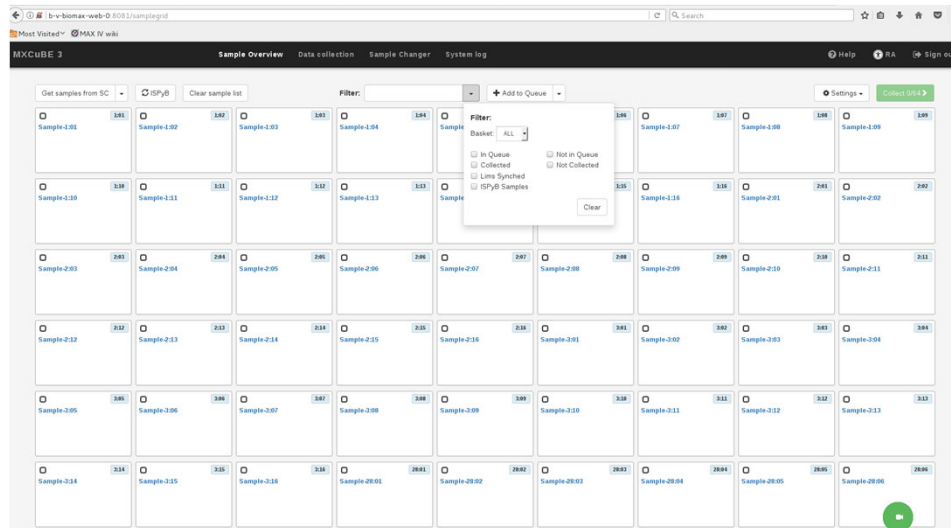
b-v-biomax-web-0:8081/samplegrid

Search

Most Visited MAX IV wiki

MXCuBE 3

Sample Overview Data collection Sample Changer System log

Help RA Sign out

Get samples from SC ISPyB Clear sample list

Filter:

Add to Queue

Settings

Collect 0/64

Filter:

Basket: ALL

In Queue
Not in Queue
Collected
Not Collected
Lims Synched
ISPyB Samples

Clear

1:01 Sample-1:01
1:02 Sample-1:02
1:03 Sample-1:03
1:04 Sample-1:04
Sample
1:06
1:07 Sample-1:07
1:08 Sample-1:08
1:09 Sample-1:09

1:10 Sample-1:10
1:11 Sample-1:11
1:12 Sample-1:12
1:13 Sample-1:13
Sample
1:15
1:16 Sample-1:16
2:01 Sample-2:01
2:02 Sample-2:02

2:03 Sample-2:03
2:04 Sample-2:04
2:05 Sample-2:05
2:06 Sample-2:06
2:07 Sample-2:07
2:08 Sample-2:08
2:09 Sample-2:09
2:10 Sample-2:10
2:11 Sample-2:11

2:12 Sample-2:12
2:13 Sample-2:13
2:14 Sample-2:14
2:15 Sample-2:15
2:16 Sample-2:16
3:01 Sample-3:01
3:02 Sample-3:02
3:03 Sample-3:03
3:04 Sample-3:04

3:05 Sample-3:05
3:06 Sample-3:06
3:07 Sample-3:07
3:08 Sample-3:08
3:09 Sample-3:09
3:10 Sample-3:10
3:11 Sample-3:11
3:12 Sample-3:12
3:13 Sample-3:13

3:14 Sample-3:14
3:15 Sample-3:15
3:16 Sample-3:16
28:01 Sample-28:01
28:02 Sample-28:02
28:03 Sample-28:03
28:04 Sample-28:04
28:05 Sample-28:05
28:06 Sample-28:06